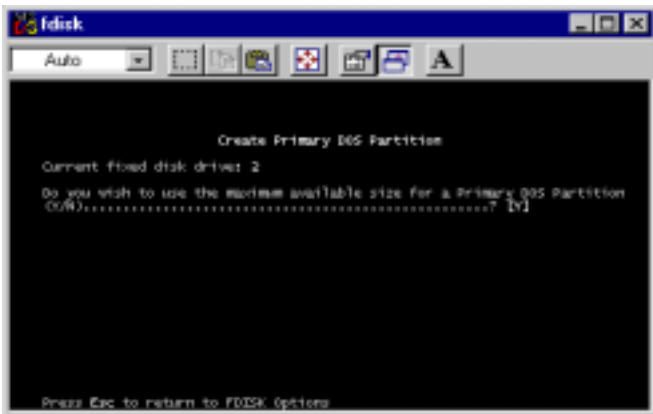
fdisk

Auto

A

Create Primary DOS Partition

Current fixed disk drive: 2

Do you wish to use the maximum available size for a Primary DOS Partition (Y/N).....................................................? [Y]

Press Esc to return to FDISK Options